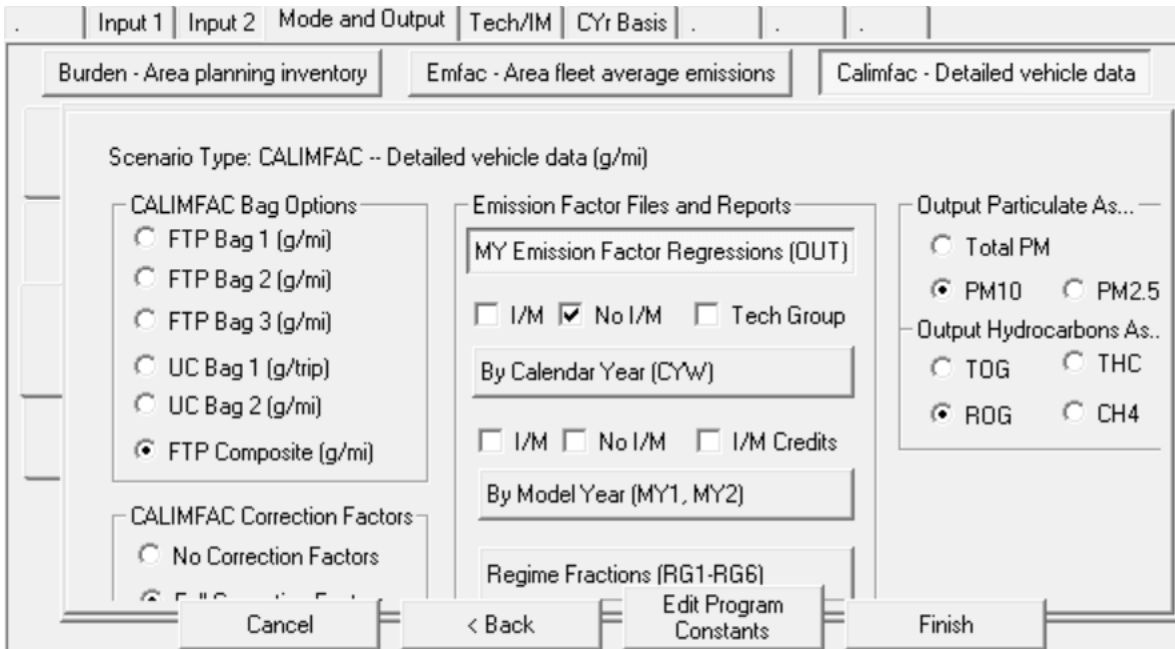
. | Input 1 | Input 2 | Mode and Output | Tech/IM | CYr Basis | . | . | .

Burden - Area planning inventory

Emfac - Area fleet average emissions

Calimfac - Detailed vehicle data

Scenario Type: CALIMFAC -- Detailed vehicle data (g/mi)

CALIMFAC Bag Options
FTP Bag 1 (g/mi)
FTP Bag 2 (g/mi)
FTP Bag 3 (g/mi)
UC Bag 1 (g/trip)
UC Bag 2 (g/mi)
FTP Composite (g/mi)

CALIMFAC Correction Factors
No Correction Factors
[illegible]

Emission Factor Files and Reports
MY Emission Factor Regressions (OUT)
I/M No I/M Tech Group
By Calendar Year (CYW)
I/M No I/M I/M Credits
By Model Year (MY1, MY2)
Regime Fractions (RG1-RG6)

Output Particulate As...
Total PM
PM10 PM2.5
Output Hydrocarbons As..
TOG THC
ROG CH4

Cancel

< Back

Edit Program Constants

Finish